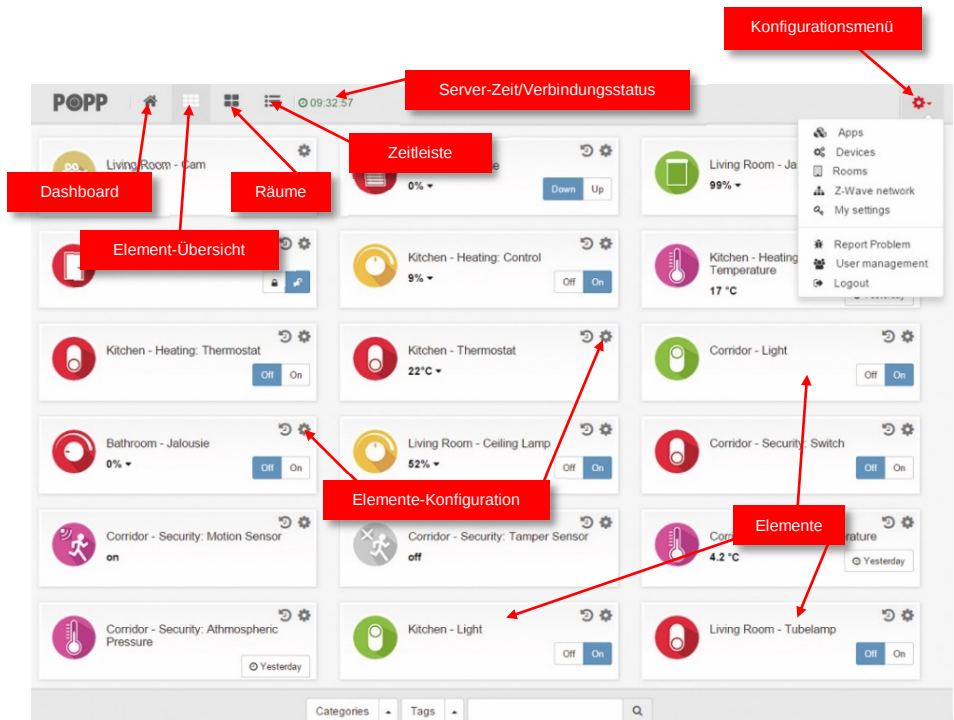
Konfigurationsmenü

POPP

09:32:57

Server-Zeit/Verbindungsstatus

Zeitleiste

Dashboard

Räume

Element-Übersicht

Living Room - Cam

0%

Down Up

Living Room - Ja

99%

Apps
Devices
Rooms
Z-Wave network
My settings
Report Problem
User management
Logout

Kitchen - Heating: Control

9%

Off On

Kitchen - Heating Temperature

17 °C

Yesterday

Kitchen - Heating: Thermostat

Off On

Kitchen - Thermostat

22°C

Corridor - Light

Off On

Bathroom - Jalousie

0%

Off On

Living Room - Ceiling Lamp

52%

Off On

Corridor - Security: Switch

Off On

Elemente-Konfiguration

Corridor - Security: Motion Sensor

on

Corridor - Security: Tamper Sensor

off

Elemente

Cor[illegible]rature

4.2 °C

Yesterday

Corridor - Security: Athmospheric Pressure

Yesterday

Kitchen - Light

Off On

Living Room - Tubelamp

Off On

Categories Tags